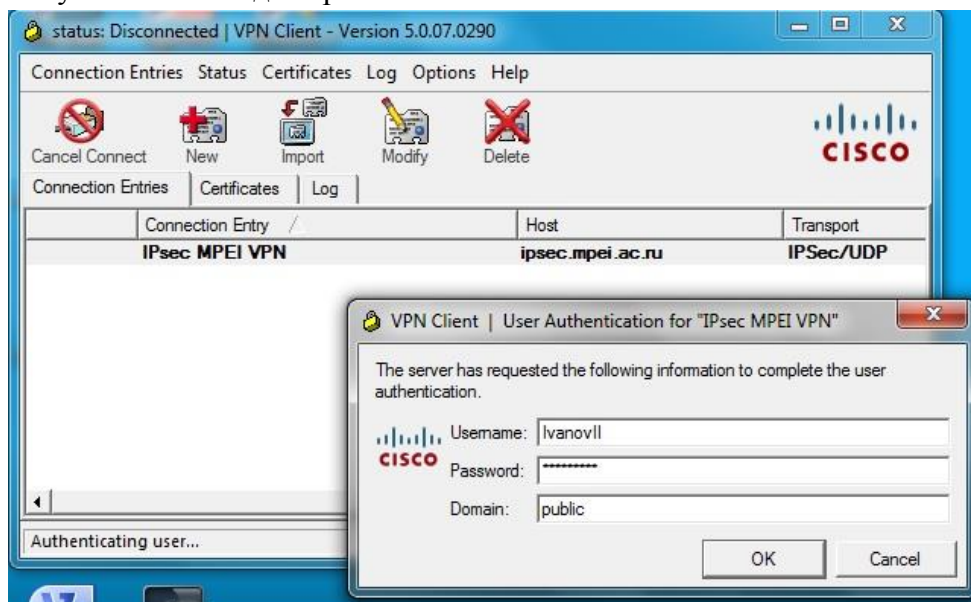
status: Disconnected | VPN Client - Version 5.0.07.0290

Connection Entries Status Certificates Log Options Help

Cancel Connect New Import Modify Delete

CISCO

Connection Entries | Certificates | Log

| Connection Entry | Host | Transport |
|---|---|---|
| IPsec MPEI VPN | ipsec.mpei.ac.ru | IPSec/UDP |

VPN Client | User Authentication for "IPsec MPEI VPN"

The server has requested the following information to complete the user authentication.

CISCO

Username: IvanovII

Password: **********

Domain: public

OK Cancel

Authenticating user...